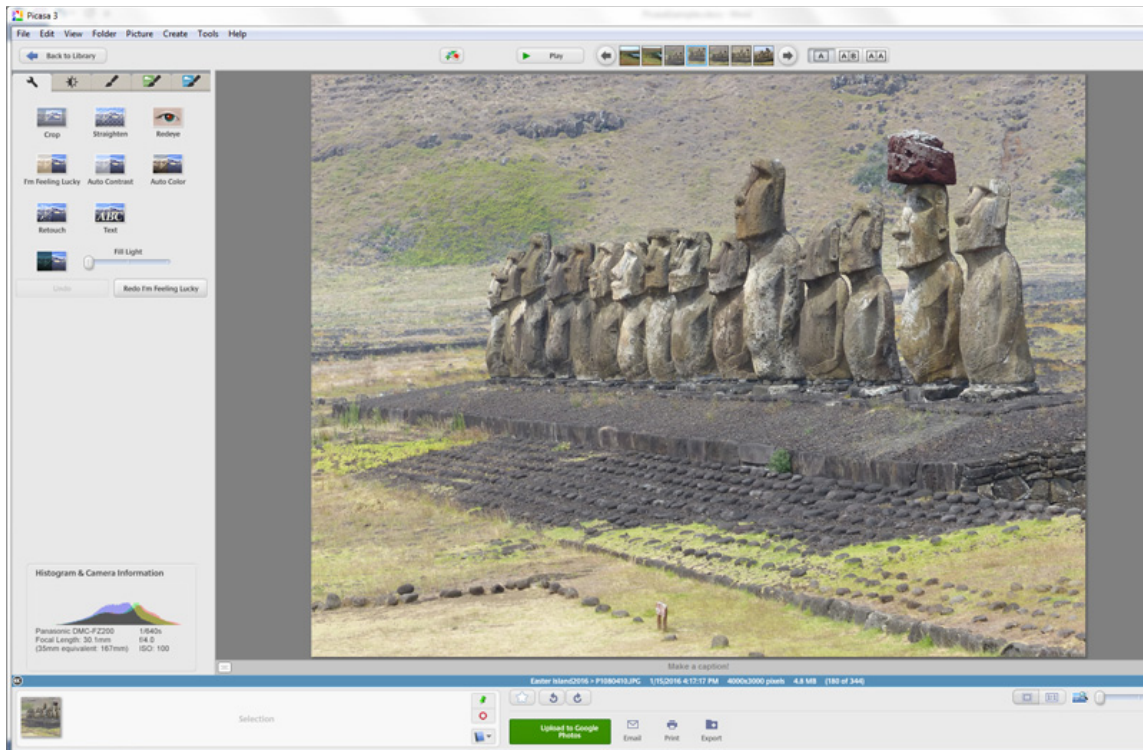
Picasa 3

File Edit View Folder Picture Create Tools Help

Back to Library

Play

A AB AA

Crop Straighten Redeye

I'm Feeling Lucky Auto Contrast Auto Color

Retouch Text

Fill Light

Undo Redo I'm Feeling Lucky

Histogram & Camera Information

Panasonic DMC-FZ200 1/640s
Focal Length: 30.1mm f/4.0
(35mm equivalent: 167mm) ISO: 100

Make a caption!

Easter Island2016 > P1080410.JPG 1/15/2016 4:17:17 PM 4000x3000 pixels 4.8 MB (180 of 344)

Selection

Upload to Google Photos

Email Print Export